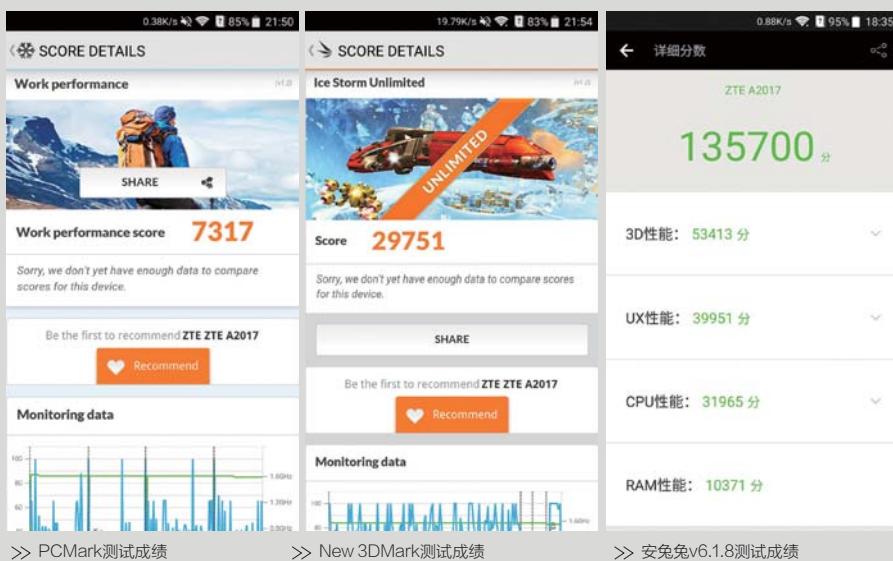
0.38K/s 85% 21:50

SCORE DETAILS

Work performance

v1.0

SHARE

Work performance score 7317

Sorry, we don't yet have enough data to compare scores for this device.

Be the first to recommend ZTE ZTE A2017

Recommend

Monitoring data

100
80
60
40

1.6GHz
1.2GHz
0.8GHz

>> PCMark测试成绩

19.79K/s 83% 21:54

SCORE DETAILS

Ice Storm Unlimited

v1.0

UNLIMITED

Score 29751

Sorry, we don't yet have enough data to compare scores for this device.

SHARE

Be the first to recommend ZTE ZTE A2017

Recommend

Monitoring data

100
80

1.6GHz

>> New 3DMark测试成绩

0.88K/s 95% 18:35

详细分数

ZTE A2017

135700 分

3D性能: 53413 分

UX性能: 39951 分

CPU性能: 31965 分

RAM性能: 10371 分

>> 安兔兔v6.1.8测试成绩